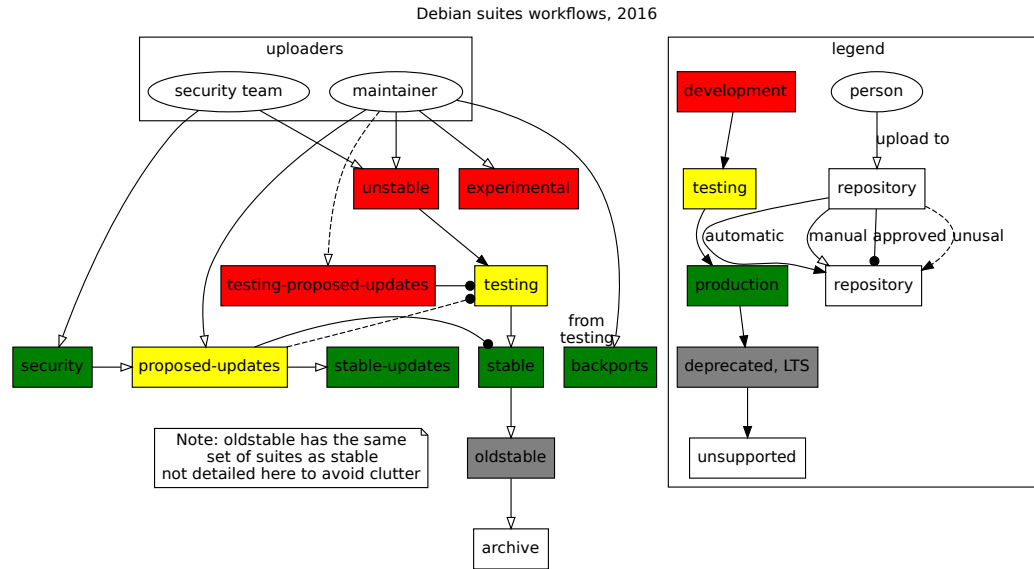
Debian suites workflows, 2016

uploaders

security team

maintainer

unstable

experimental

testing-proposed-updates

testing

from testing

security

proposed-updates

stable-updates

stable

backports

Note: oldstable has the same set of suites as stable not detailed here to avoid clutter

oldstable

archive

legend

development

person

upload to

testing

repository

automatic

manual

approved

unusal

production

repository

deprecated, LTS

unsupported